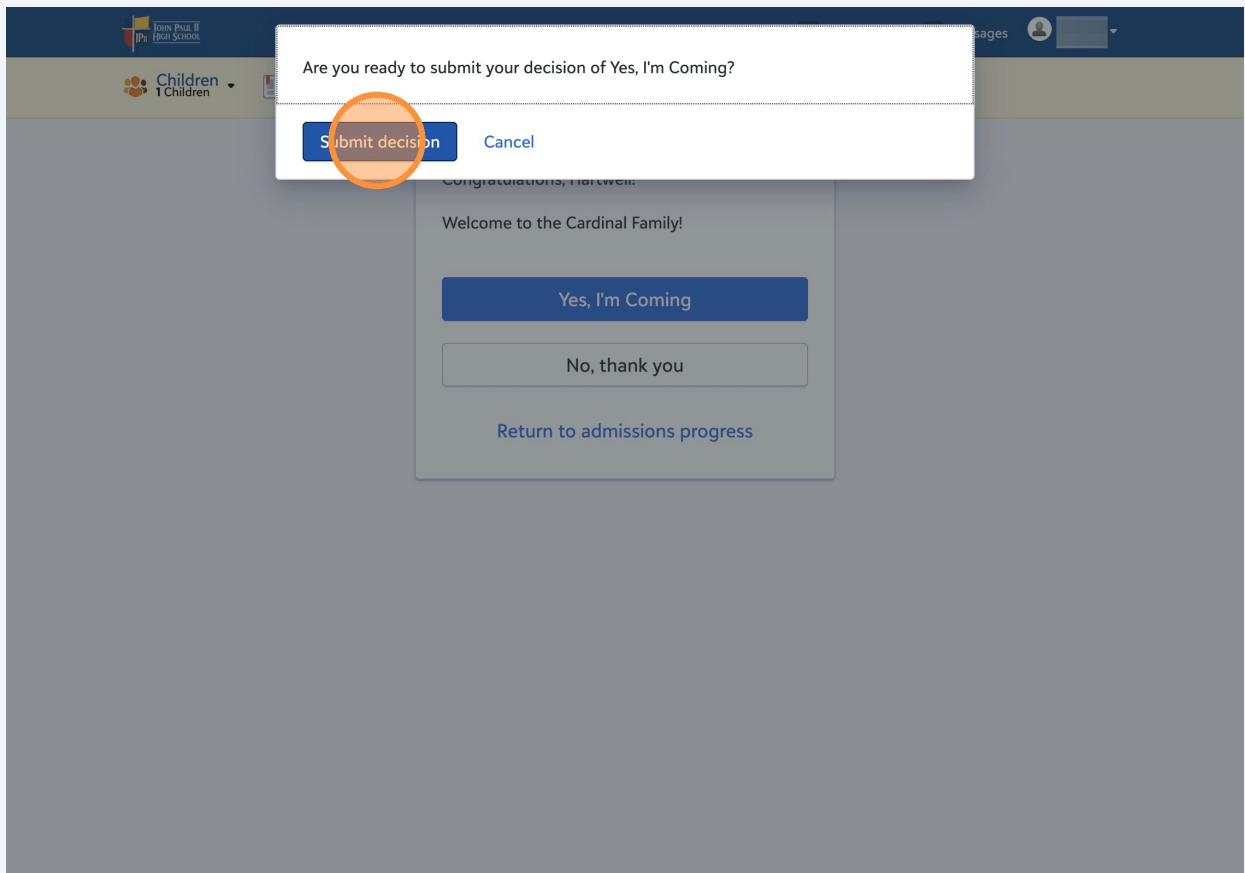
JOHN PAUL II HIGH SCHOOL

JPII

sages

Children
1 Children

Are you ready to submit your decision of Yes, I'm Coming?

Submit decision

Cancel

Congratulations, Hartwell!

Welcome to the Cardinal Family!

Yes, I'm Coming

No, thank you

Return to admissions progress